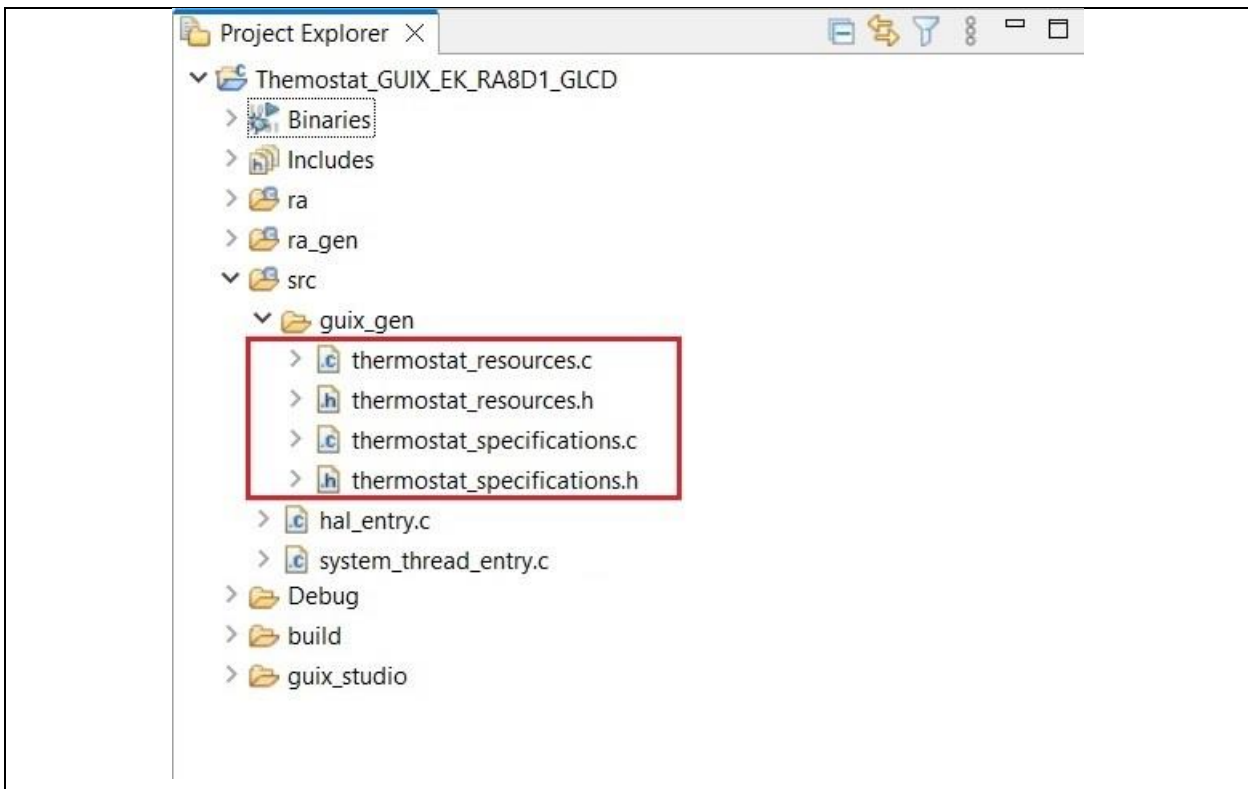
Project Explorer ×

Themostat_GUIX_EK_RA8D1_GLCD
Binaries
Includes
ra
ra_gen
src
guix_gen
thermostat_resources.c
thermostat_resources.h
thermostat_specifications.c
thermostat_specifications.h
hal_entry.c
system_thread_entry.c
Debug
build
guix_studio